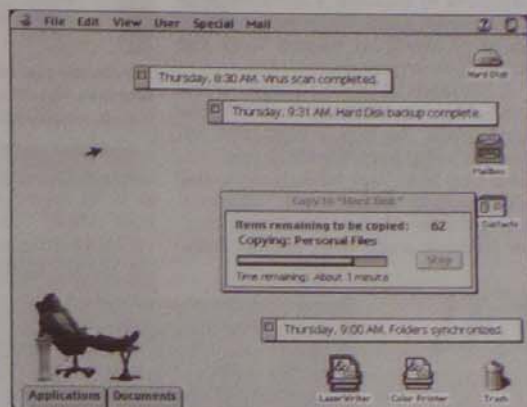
File Edit View User Special Mail

Thursday, 8:30 AM. Virus scan completed.

Thursday, 9:31 AM. Hard Disk backup complete.

Hard Disk

Mailbox

Contacts

Copy to "Hard Disk"

Items remaining to be copied: 62
Copying: Personal Files

Time remaining: About 1 minute

Stop

Thursday, 9:00 AM. Folders synchronized.

Applications Documents

LaserWriter Color Printer Trash